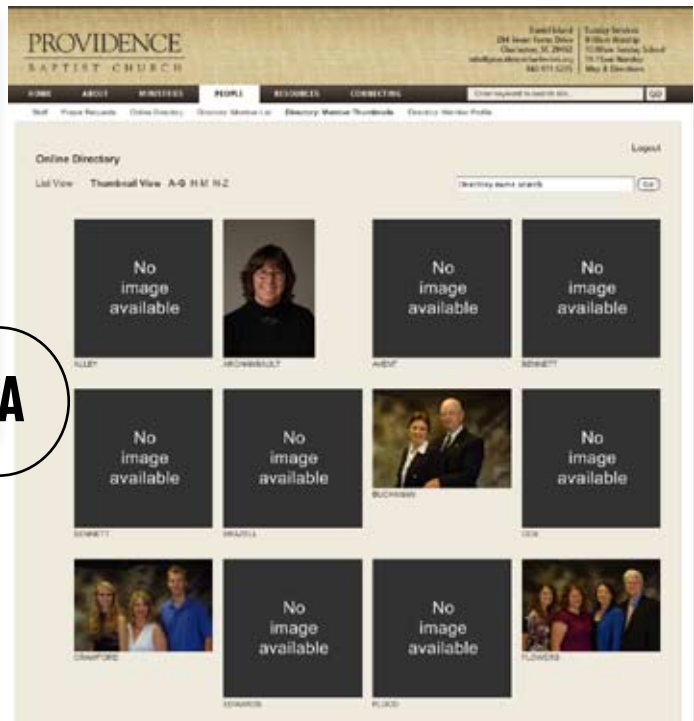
PROVIDENCE
BAPTIST CHURCH

Daniel Island
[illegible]
Charleston, SC 29492
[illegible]
843 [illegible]

Sunday Services
9:00am Worship
10:00am Sunday School
11:15am Worship
Map & Directions

HOME ABOUT MINISTRIES PEOPLE RESOURCES CONNECTING

Enter keyword to search site... GO

Staff Prayer Requests Online Directory Directory: Member List Directory: Member Thumbnails Directory: Member Profile

Online Directory

Logout

List View Thumbnail View A-G H-M N-Z

Directory name search Go

No image available
ALLEY

ARCHAMBAULT

No image available
AVENT

No image available
BENNETT

A

No image available
BENNETT

No image available
BRAZELL

BUCHANAN

No image available
COX

CRAWFORD

No image available
EDWARDS

No image available
FLOOD

FLOWERS